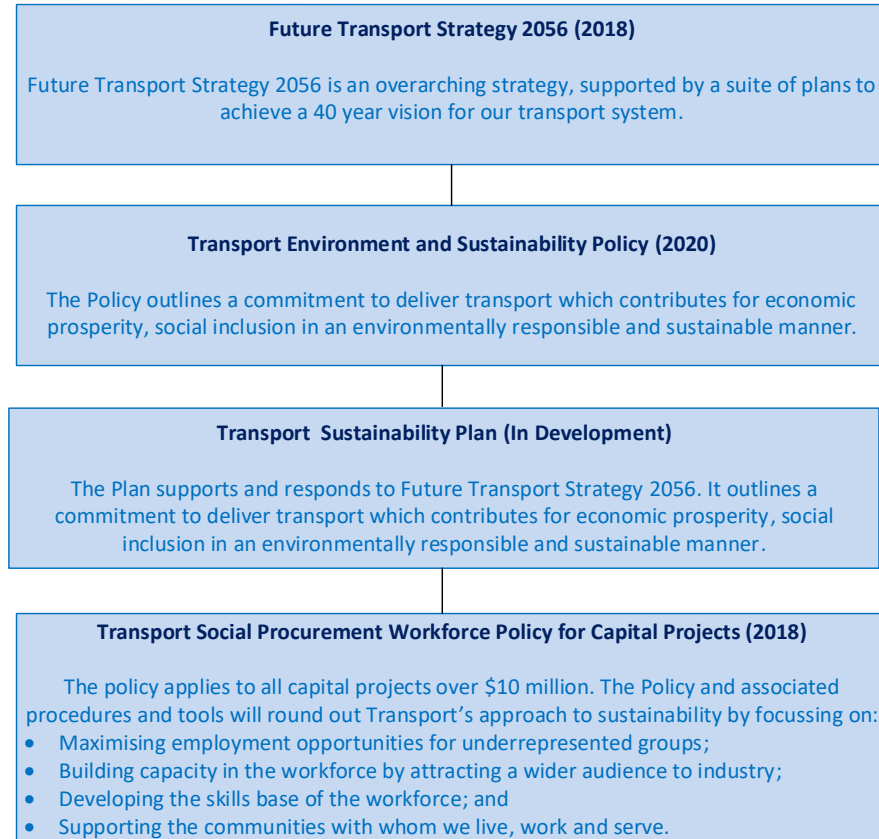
**Future Transport Strategy 2056 (2018)**

Future Transport Strategy 2056 is an overarching strategy, supported by a suite of plans to achieve a 40 year vision for our transport system.

**Transport Environment and Sustainability Policy (2020)**

The Policy outlines a commitment to deliver transport which contributes for economic prosperity, social inclusion in an environmentally responsible and sustainable manner.

**Transport Sustainability Plan (In Development)**

The Plan supports and responds to Future Transport Strategy 2056. It outlines a commitment to deliver transport which contributes for economic prosperity, social inclusion in an environmentally responsible and sustainable manner.

**Transport Social Procurement Workforce Policy for Capital Projects (2018)**

The policy applies to all capital projects over \$10 million. The Policy and associated procedures and tools will round out Transport's approach to sustainability by focussing on:
- Maximising employment opportunities for underrepresented groups;
- Building capacity in the workforce by attracting a wider audience to industry;
- Developing the skills base of the workforce; and
- Supporting the communities with whom we live, work and serve.